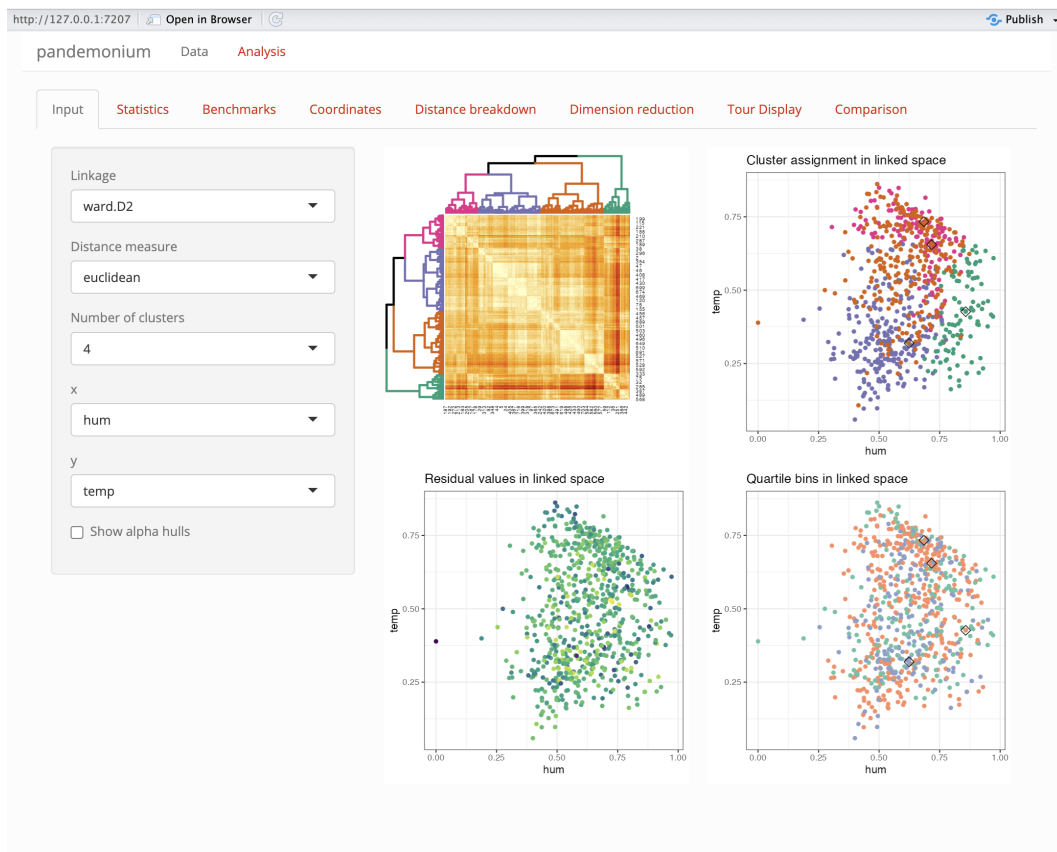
http://127.0.0.1:7207 Open in Browser Publish

pandemonium Data Analysis

Input Statistics Benchmarks Coordinates Distance breakdown Dimension reduction Tour Display Comparison

Linkage
ward.D2

Distance measure
euclidean

Number of clusters
4

x
hum

y
temp

Show alpha hulls

Cluster assignment in linked space
0.75
0.50
0.25
temp
0.00 0.25 0.50 0.75 1.00
hum

Residual values in linked space
0.75
0.50
0.25
temp
0.00 0.25 0.50 0.75 1.00
hum

Quartile bins in linked space
0.75
0.50
0.25
temp
0.00 0.25 0.50 0.75 1.00
hum